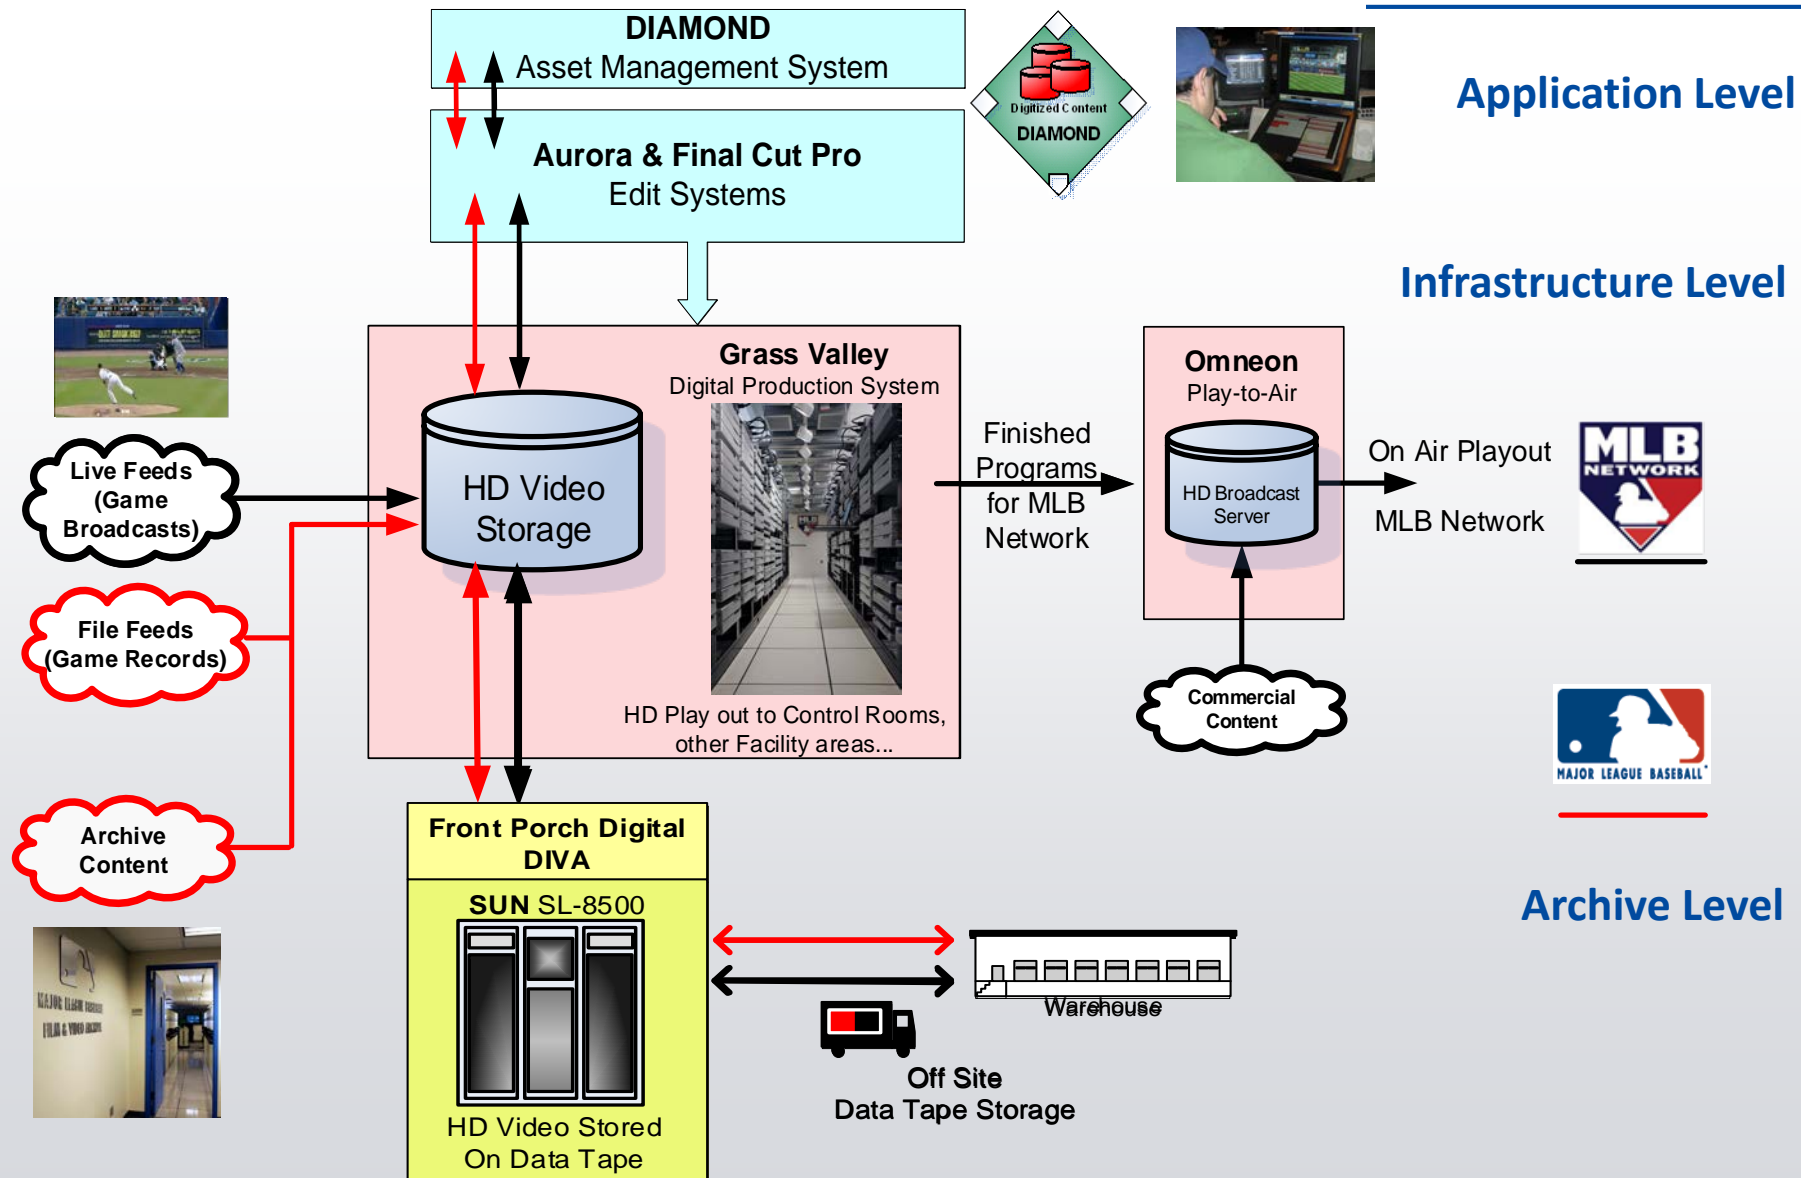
DIAMOND
Asset Management System

Aurora & Final Cut Pro
Edit Systems

Digitized Content
DIAMOND

Application Level

Infrastructure Level

Grass Valley
Digital Production System

HD Video Storage

HD Play out to Control Rooms, other Facility areas...

Finished Programs for MLB Network

Omneon
Play-to-Air

HD Broadcast Server

On Air Playout

MLB Network

MLB NETWORK

Live Feeds (Game Broadcasts)

File Feeds (Game Records)

Commercial Content

MAJOR LEAGUE BASEBALL

Archive Content

Front Porch Digital DIVA

SUN SL-8500

HD Video Stored On Data Tape

Archive Level

Warehouse

Off Site
Data Tape Storage